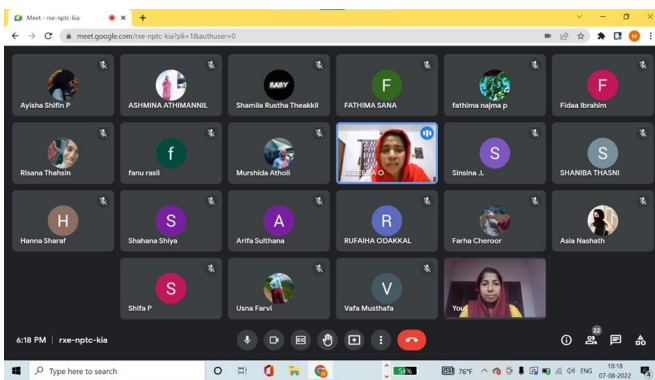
Meet - rxe-nptc-kia ×
+
meet.google.com/rxe-nptc-kia?pli=1&authuser=0

Ayisha Shifin P
ASHMINA ATHIMANNIL
BABY
Shamila Rustha Theakkil
F
FATHIMA SANA
fathima najma p
F
Fidaa Ibrahim
Risana Thahsin
f
fanu rasli
Murshida Atholi
REZEENA O
S
Sinsina .L
S
SHANIBA THASNI
H
Hanna Sharaf
S
Shahana Shiya
A
Arifa Sulthana
R
RUFAIHA ODAKKAL
Farha Cheroor
Asia Nashath
S
Shifa P
Usna Farvi
V
Vafa Musthafa
You

6:18 PM | rxe-nptc-kia
22

Type here to search
54%
76°F
ENG
18:18
07-08-2022